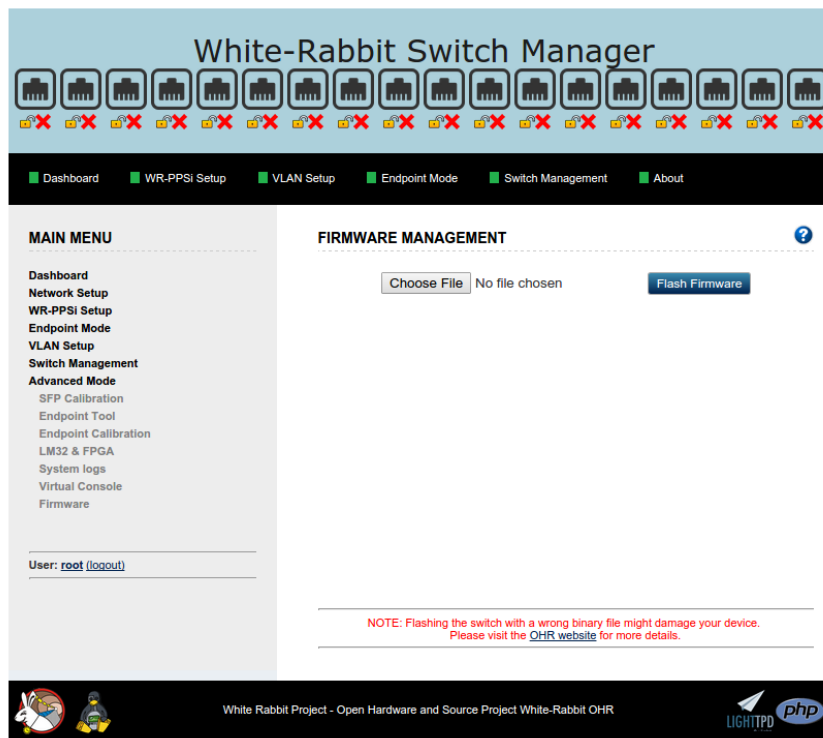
White-Rabbit Switch Manager

Dashboard WR-PPSi Setup VLAN Setup Endpoint Mode Switch Management About

MAIN MENU

Dashboard
Network Setup
WR-PPSi Setup
Endpoint Mode
VLAN Setup
Switch Management
Advanced Mode
SFP Calibration
Endpoint Tool
Endpoint Calibration
LM32 & FPGA
System logs
Virtual Console
Firmware

User: root (logout)

FIRMWARE MANAGEMENT

Choose File No file chosen

Flash Firmware

NOTE: Flashing the switch with a wrong binary file might damage your device. Please visit the OHR website for more details.

White Rabbit Project - Open Hardware and Source Project White-Rabbit OHR

LIGHTTPD

php